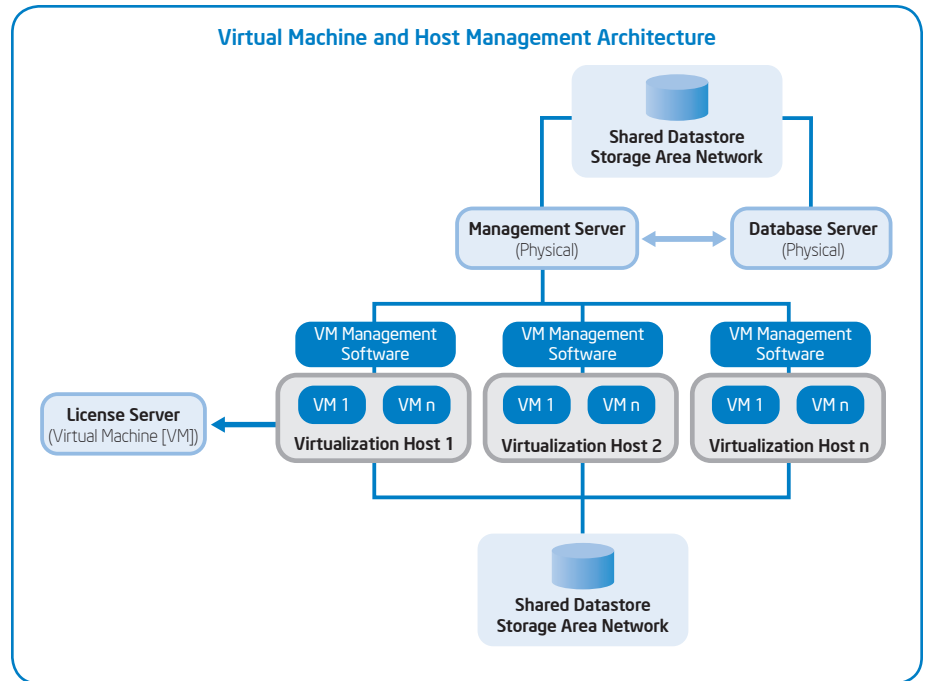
Virtual Machine and Host Management Architecture

Shared Datastore
Storage Area Network

Management Server
(Physical)

Database Server
(Physical)

VM Management Software

VM Management Software

VM Management Software

License Server
(Virtual Machine [VM])

VM 1

VM n

Virtualization Host 1

VM 1

VM n

Virtualization Host 2

VM 1

VM n

Virtualization Host n

Shared Datastore
Storage Area Network